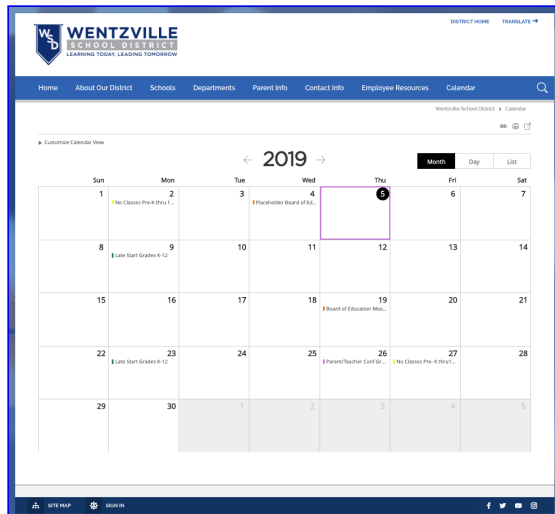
WSD WENTZVILLE SCHOOL DISTRICT
LEARNING TODAY, LEADING TOMORROW

DISTRICT HOME TRANSLATE

Home About Our District Schools Departments Parent Info Contact Info Employee Resources Calendar

Wentzville School District > Calendar

▶ Customize Calendar View

← 2019 →

Month Day List

| Sun | Mon | Tue | Wed | Thu | Fri | Sat |
|---|---|---|---|---|---|---|
| 1 | 2 No Classes Pre-K thru 1... | 3 | 4 Placeholder Board of Ed... | 5 | 6 | 7 |
| 8 | 9 Late Start Grades K-12 | 10 | 11 | 12 | 13 | 14 |
| 15 | 16 | 17 | 18 | 19 Board of Education Mee... | 20 | 21 |
| 22 | 23 Late Start Grades K-12 | 24 | 25 | 26 Parent/Teacher Conf Gr... | 27 No Classes Pre- K thru 1... | 28 |
| 29 | 30 | 1 | 2 | 3 | 4 | 5 |

SITE MAP SIGN IN